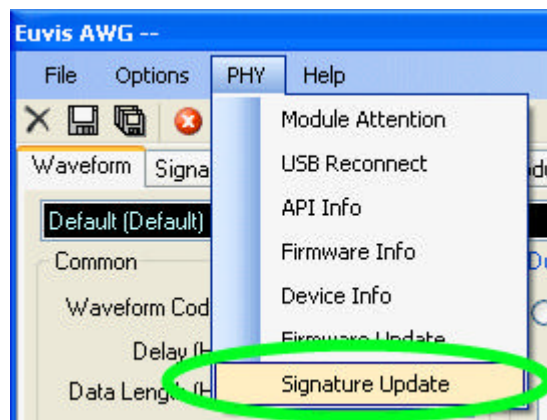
Euvis AWG --

File Options PHY Help

Waveform Signa

Default (Default)

Common

Waveform Cod

Delay (H

Data Lengt (H

Module Attention
USB Reconnect
API Info
Firmware Info
Device Info
Firmware Update
Signature Update